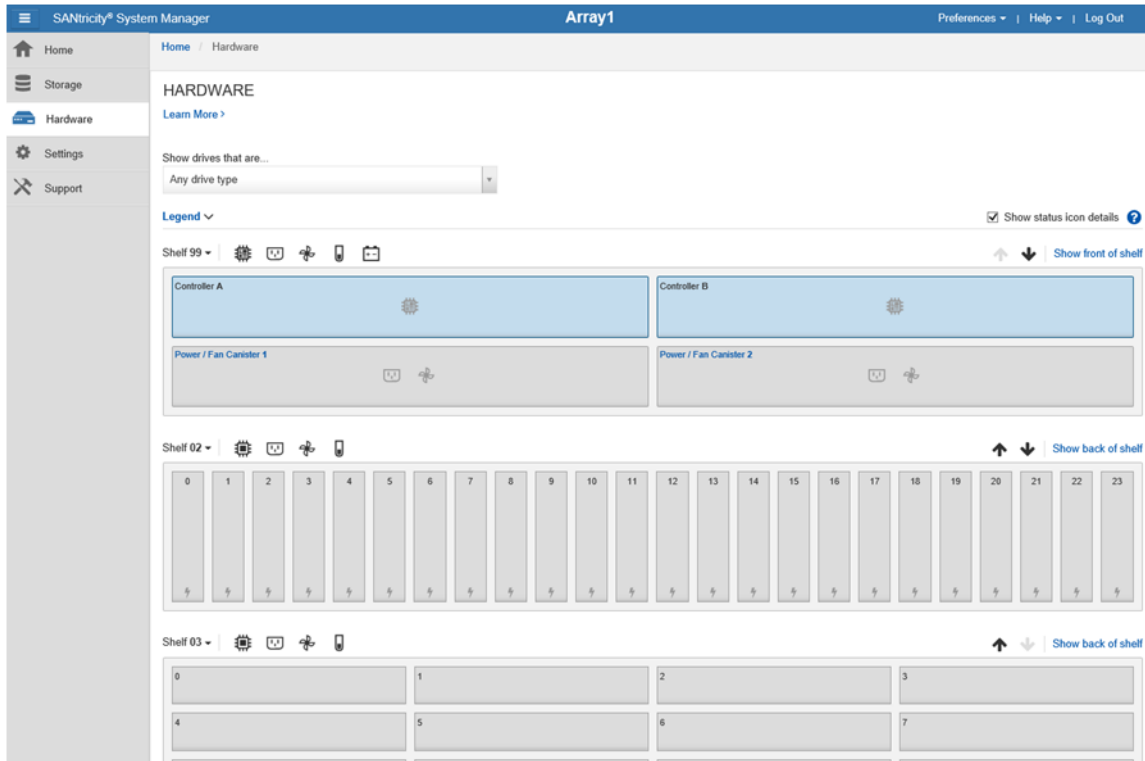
SANtricity® System Manager

Array1

Preferences ▾ | Help ▾ | Log Out

Home

Storage

Hardware

Settings

Support

Home / Hardware

HARDWARE

Learn More ›

Show drives that are...

Any drive type

Legend ∨

Show status icon details

Shelf 99 ▾

Show front of shelf

Controller A

Controller B

Power / Fan Canister 1

Power / Fan Canister 2

Shelf 02 ▾

Show back of shelf

| 0 | 1 | 2 | 3 | 4 | 5 | 6 | 7 | 8 | 9 | 10 | 11 | 12 | 13 | 14 | 15 | 16 | 17 | 18 | 19 | 20 | 21 | 22 | 23 |
|---|---|---|---|---|---|---|---|---|---|---|---|---|---|---|---|---|---|---|---|---|---|---|---|

Shelf 03 ▾

Show back of shelf

| 0 | 1 | 2 | 3 |
|---|---|---|---|
| 4 | 5 | 6 | 7 |